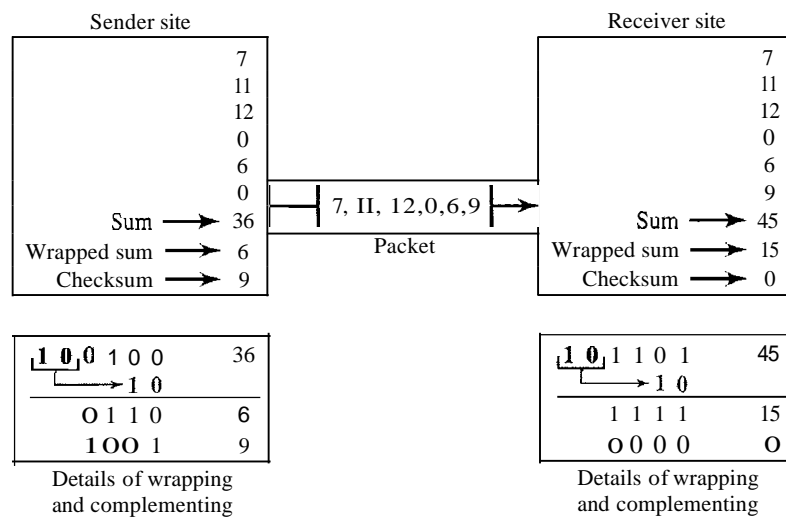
Sender site

7
11
12
0
6
0
Sum → 36
Wrapped sum → 6
Checksum → 9

7, II, 12,0,6,9

Packet

Receiver site

7
11
12
0
6
9
Sum → 45
Wrapped sum → 15
Checksum → 0

| 1 0 0 1 0 0 | 36 |
|---|---|
| → 1 0 | |
| O 1 1 0 | 6 |
| 1 O O 1 | 9 |

Details of wrapping and complementing

| 1 0 1 1 0 1 | 45 |
|---|---|
| → 1 0 | |
| 1 1 1 1 | 15 |
| O 0 0 0 | O |

Details of wrapping and complementing